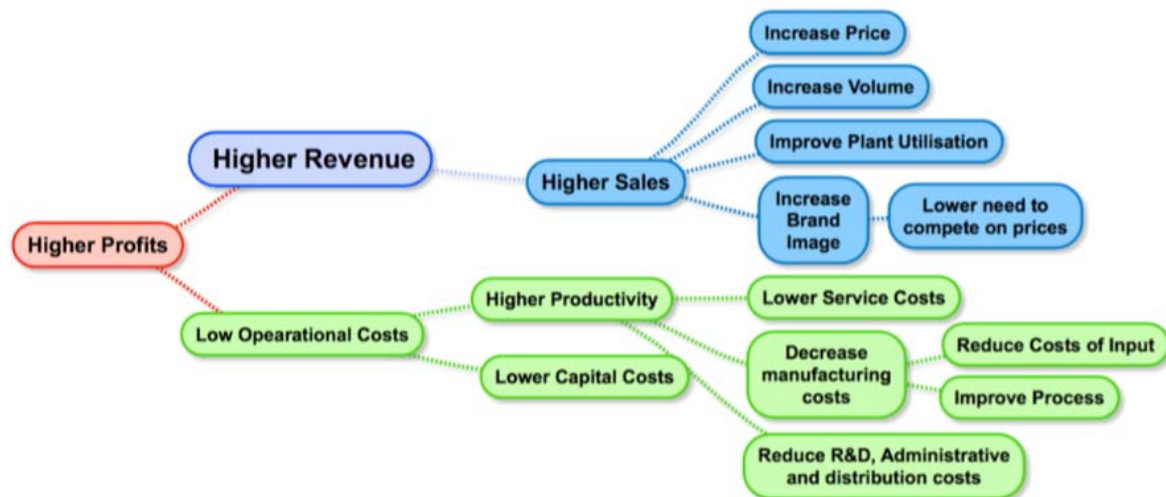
Higher Profits

Higher Revenue

Higher Sales

Increase Price

Increase Volume

Improve Plant Utilisation

Increase Brand Image

Lower need to compete on prices

Low Opearational Costs

Higher Productivity

Lower Service Costs

Decrease manufacturing costs

Reduce Costs of Input

Improve Process

Lower Capital Costs

Reduce R&D, Administrative and distribution costs